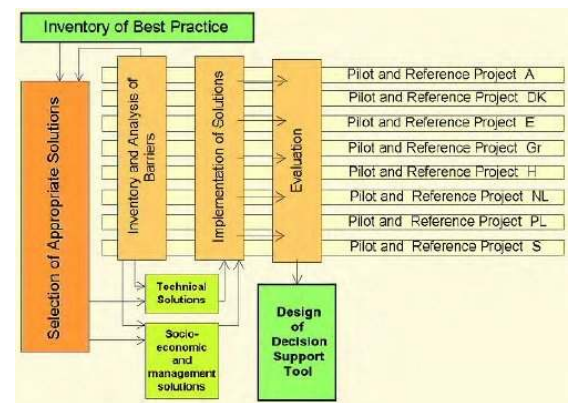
Inventory of Best Practice

Selection of Appropriate Solutions

Inventory and Analysis of Barriers

Implementation of Solutions

Evaluation

Pilot and Reference Project A

Pilot and Reference Project DK

Pilot and Reference Project E

Pilot and Reference Project Gr

Pilot and Reference Project H

Pilot and Reference Project NL

Pilot and Reference Project PL

Pilot and Reference Project S

Technical Solutions

Socio-economic and management solutions

Design of Decision Support Tool